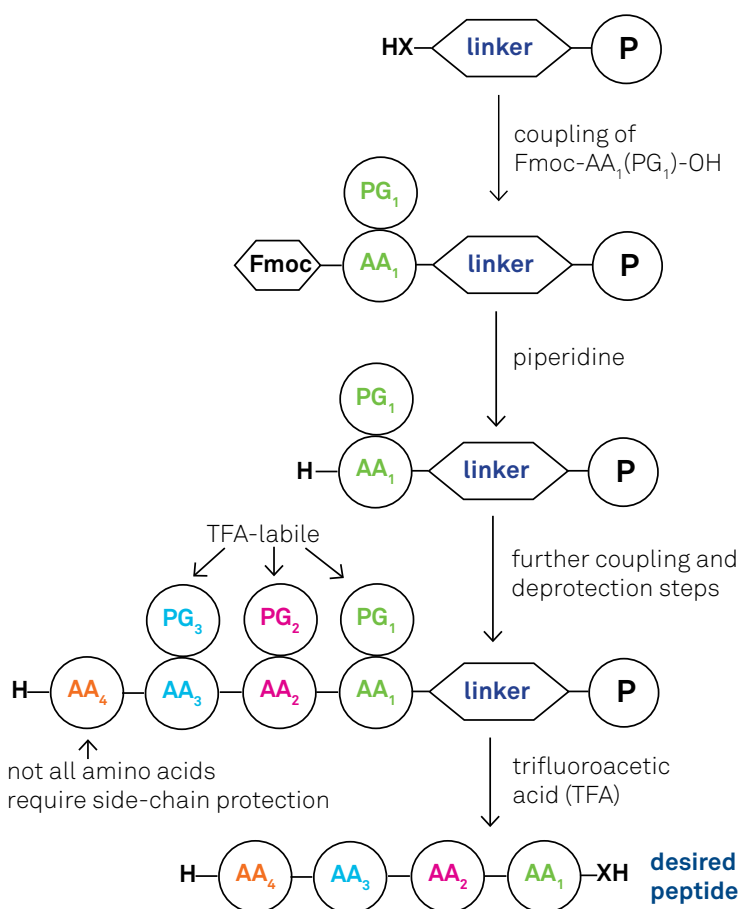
HX linker P

coupling of Fmoc-AA$_1$(PG$_1$)-OH

PG$_1$
Fmoc AA$_1$ linker P

piperidine

PG$_1$
H AA$_1$ linker P

TFA-labile

further coupling and deprotection steps

PG$_3$ PG$_2$ PG$_1$
H AA$_4$ AA$_3$ AA$_2$ AA$_1$ linker P

not all amino acids require side-chain protection

trifluoroacetic acid (TFA)

H AA$_4$ AA$_3$ AA$_2$ AA$_1$ XH desired peptide